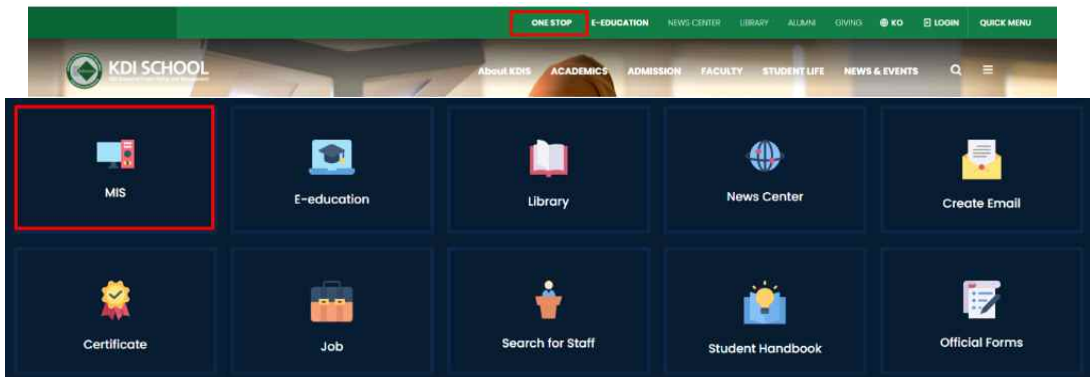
ONE STOP E-EDUCATION NEWS CENTER LIBRARY ALUMNI GIVING KO LOGIN QUICK MENU

KDI SCHOOL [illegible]

About KDIS ACADEMICS ADMISSION FACULTY STUDENT LIFE NEWS & EVENTS

MIS

E-education

Library

News Center

Create Email

Certificate

Job

Search for Staff

Student Handbook

Official Forms